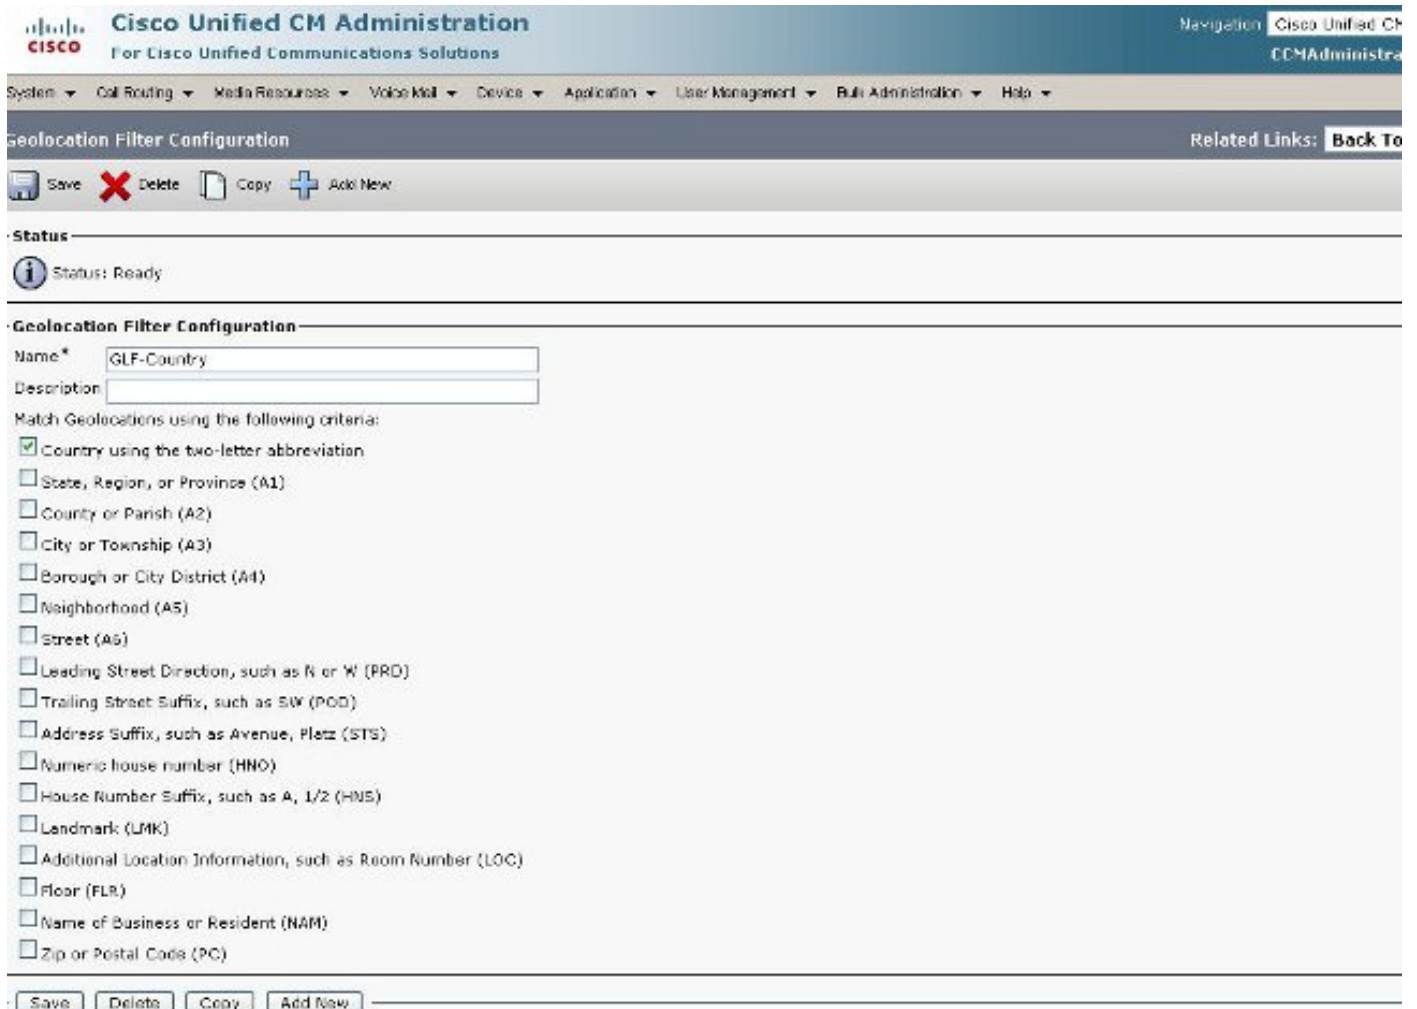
cisco Cisco Unified CM Administration
For Cisco Unified Communications Solutions

Navigation Cisco Unified CM
CCMAdministra

System ▾ Call Routing ▾ Media Resources ▾ Voice Mail ▾ Device ▾ Application ▾ User Management ▾ Bulk Administration ▾ Help ▾

Geolocation Filter Configuration
Related Links: Back To

Save Delete Copy Add New

Status
Status: Ready

Geolocation Filter Configuration
Name* GLF-Country
Description
Match Geolocations using the following criteria:
☑ Country using the two-letter abbreviation
☐ State, Region, or Province (A1)
☐ County or Parish (A2)
☐ City or Township (A3)
☐ Borough or City District (A4)
☐ Neighborhood (A5)
☐ Street (A6)
☐ Leading Street Direction, such as N or W (PRD)
☐ Trailing Street Suffix, such as SW (POD)
☐ Address Suffix, such as Avenue, Platz (STS)
☐ Numeric house number (HNO)
☐ House Number Suffix, such as A, 1/2 (HNS)
☐ Landmark (LMK)
☐ Additional Location Information, such as Room Number (LOC)
☐ Floor (FLR)
☐ Name of Business or Resident (NAM)
☐ Zip or Postal Code (PC)

Save Delete Copy Add New